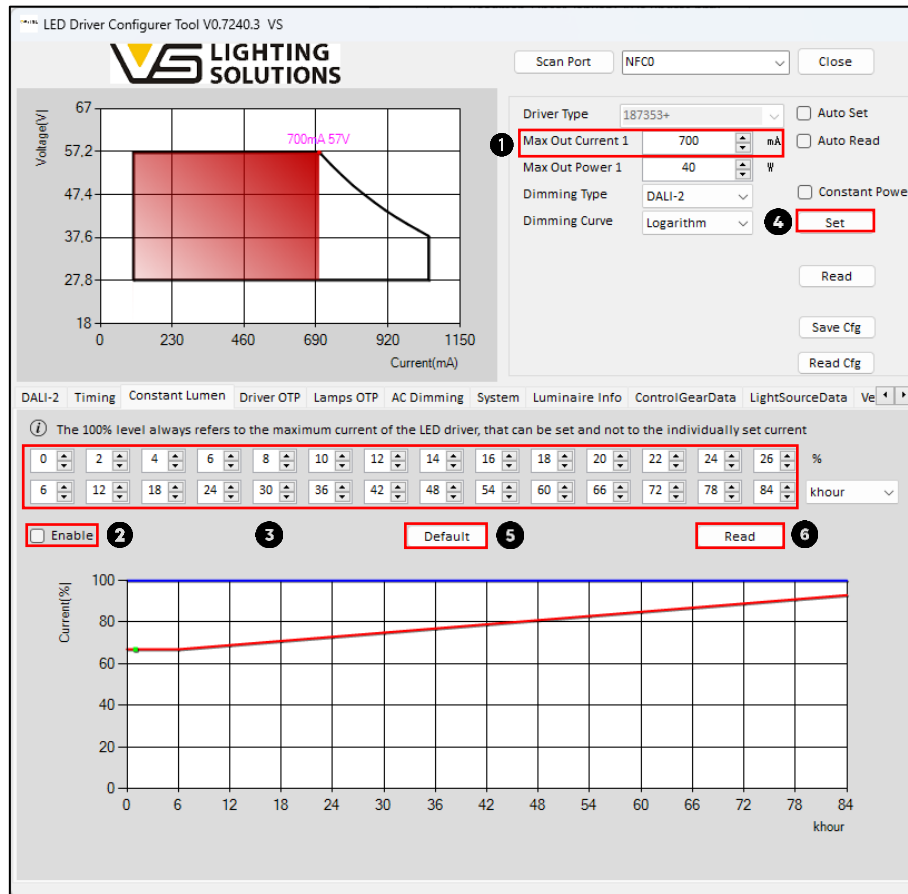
LED Driver Configurer Tool V0.7240.3 VS

LIGHTING SOLUTIONS

Scan Port NFC0 Close

Voltage[V]
67
57,2
47,4
37,6
27,8
18
0 230 460 690 920 1150
Current(mA)
700mA 57V

Driver Type 187353+
1 Max Out Current 1 700 mA
Max Out Power 1 40 W
Dimming Type DALI-2
Dimming Curve Logarithm
Auto Set
Auto Read
Constant Powe
4 Set
Read
Save Cfg
Read Cfg

DALI-2 Timing Constant Lumen Driver OTP Lamps OTP AC Dimming System Luminaire Info ControlGearData LightSourceData Ve

The 100% level always refers to the maximum current of the LED driver, that can be set and not to the individually set current

| 0 | 2 | 4 | 6 | 8 | 10 | 12 | 14 | 16 | 18 | 20 | 22 | 24 | 26 | % |
|---|---|---|---|---|---|---|---|---|---|---|---|---|---|---|
| 6 | 12 | 18 | 24 | 30 | 36 | 42 | 48 | 54 | 60 | 66 | 72 | 78 | 84 | khour |

Enable 2 3 Default 5 Read 6

Current[%]
100
80
60
40
20
0
0 6 12 18 24 30 36 42 48 54 60 66 72 78 84
khour